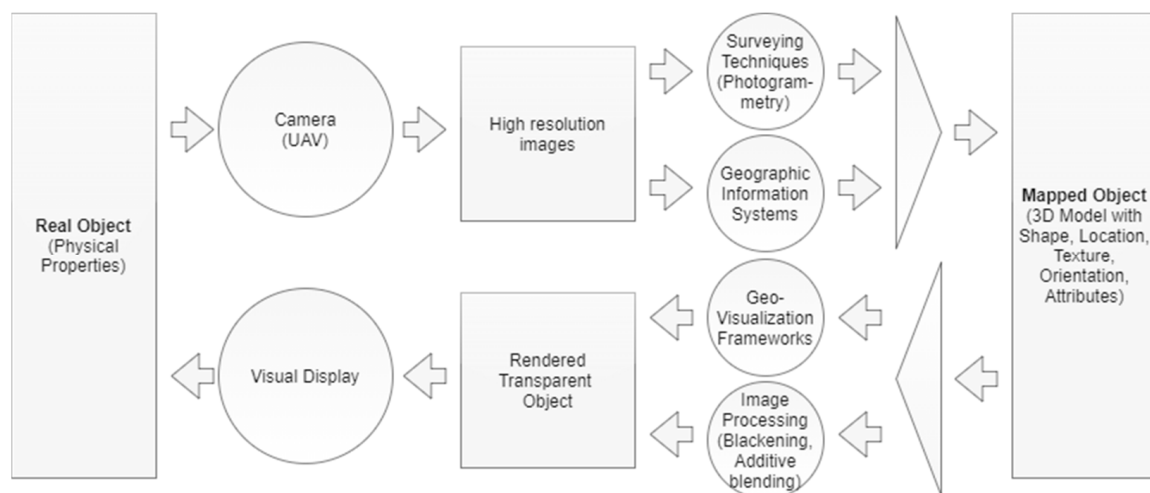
**Real Object**
(Physical Properties)

Camera
(UAV)

High resolution images

Surveying Techniques (Photogrammetry)

Geographic Information Systems

**Mapped Object**
(3D Model with Shape, Location, Texture, Orientation, Attributes)

Geo-Visualization Frameworks

Image Processing (Blackening, Additive blending)

Rendered Transparent Object

Visual Display